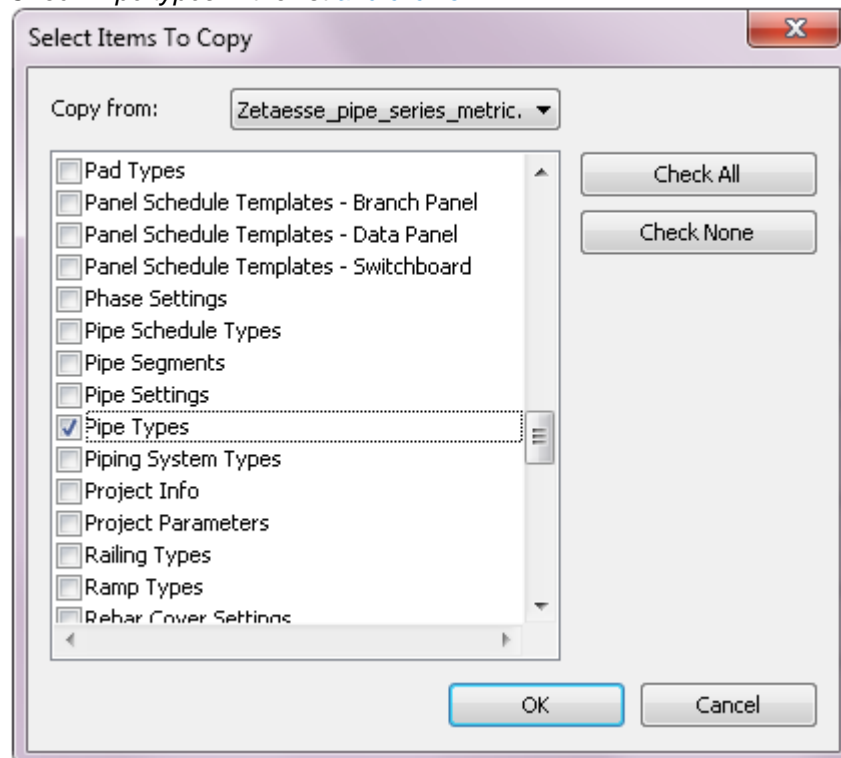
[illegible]

Select Items To Copy

Copy from: Zetaesse_pipe_series_metric.

Pad Types
Panel Schedule Templates - Branch Panel
Panel Schedule Templates - Data Panel
Panel Schedule Templates - Switchboard
Phase Settings
Pipe Schedule Types
Pipe Segments
Pipe Settings
Pipe Types
Piping System Types
Project Info
Project Parameters
Railing Types
Ramp Types
Rebar Cover Settings

Check All

Check None

OK

Cancel